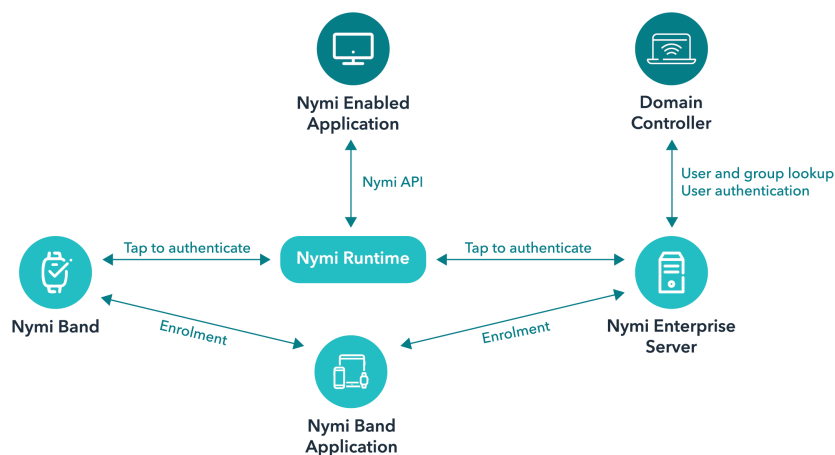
Nymi Enabled Application

Domain Controller

Nymi API

User and group lookup
User authentication

Tap to authenticate

Nymi Runtime

Tap to authenticate

Nymi Band

Enrolment

Enrolment

Nymi Enterprise Server

Nymi Band Application